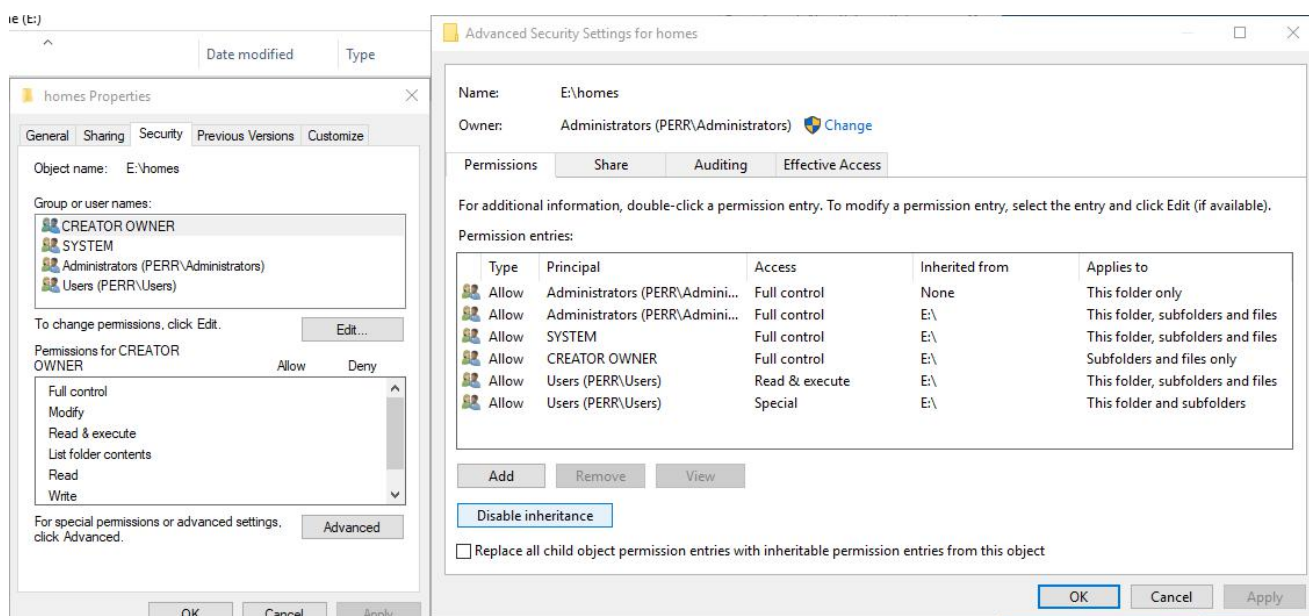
ie (E:)

Date modified Type

homes Properties

General Sharing Security Previous Versions Customize

Object name: E:\homes

Group or user names:

CREATOR OWNER
SYSTEM
Administrators (PERR\Administrators)
Users (PERR\Users)

To change permissions, click Edit. Edit...

Permissions for CREATOR OWNER Allow Deny

Full control
Modify
Read & execute
List folder contents
Read
Write

For special permissions or advanced settings, click Advanced. Advanced

OK Cancel Apply

Advanced Security Settings for homes

Name: E:\homes

Owner: Administrators (PERR\Administrators) Change

Permissions Share Auditing Effective Access

For additional information, double-click a permission entry. To modify a permission entry, select the entry and click Edit (if available).

Permission entries:

| Type | Principal | Access | Inherited from | Applies to |
|---|---|---|---|---|
| Allow | Administrators (PERR\Admini... | Full control | None | This folder only |
| Allow | Administrators (PERR\Admini... | Full control | E:\ | This folder, subfolders and files |
| Allow | SYSTEM | Full control | E:\ | This folder, subfolders and files |
| Allow | CREATOR OWNER | Full control | E:\ | Subfolders and files only |
| Allow | Users (PERR\Users) | Read & execute | E:\ | This folder, subfolders and files |
| Allow | Users (PERR\Users) | Special | E:\ | This folder and subfolders |

Add Remove View

Disable inheritance

Replace all child object permission entries with inheritable permission entries from this object

OK Cancel Apply